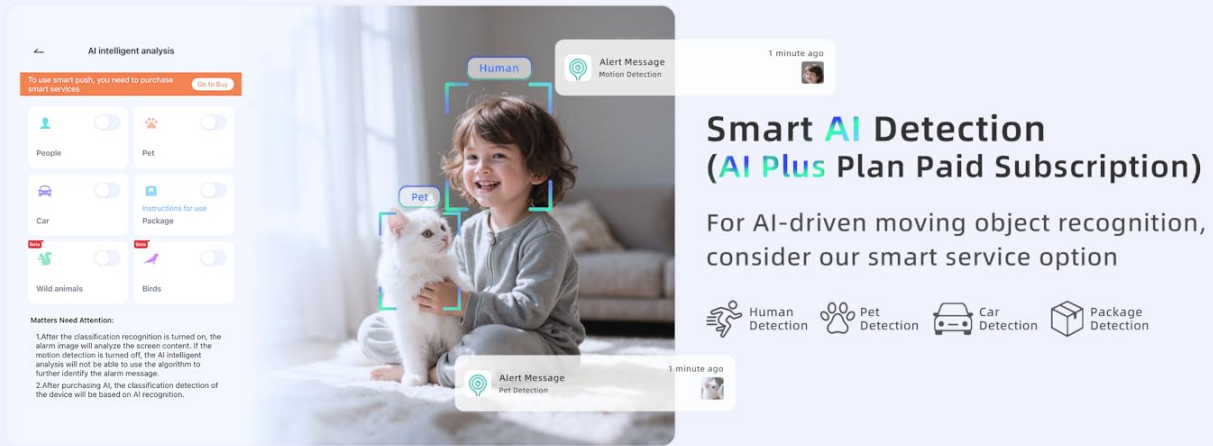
AI intelligent analysis

To use smart push, you need to purchase smart services
Go to Buy

People
Pet
Car
Instructions for use
Package
Beta
Wild animals
Beta
Birds

Matters Need Attention:

1.After the classification recognition is turned on, the alarm image will analyze the screen content. If the motion detection is turned off, the AI intelligent analysis will not be able to use the algorithm to further identify the alarm message.
2.After purchasing AI, the classification detection of the device will be based on AI recognition.

Human
Pet

Alert Message
Motion Detection
1 minute ago

Alert Message
Pet Detection
1 minute ago

Smart AI Detection
(AI Plus Plan Paid Subscription)

For AI-driven moving object recognition, consider our smart service option

Human Detection
Pet Detection
Car Detection
Package Detection